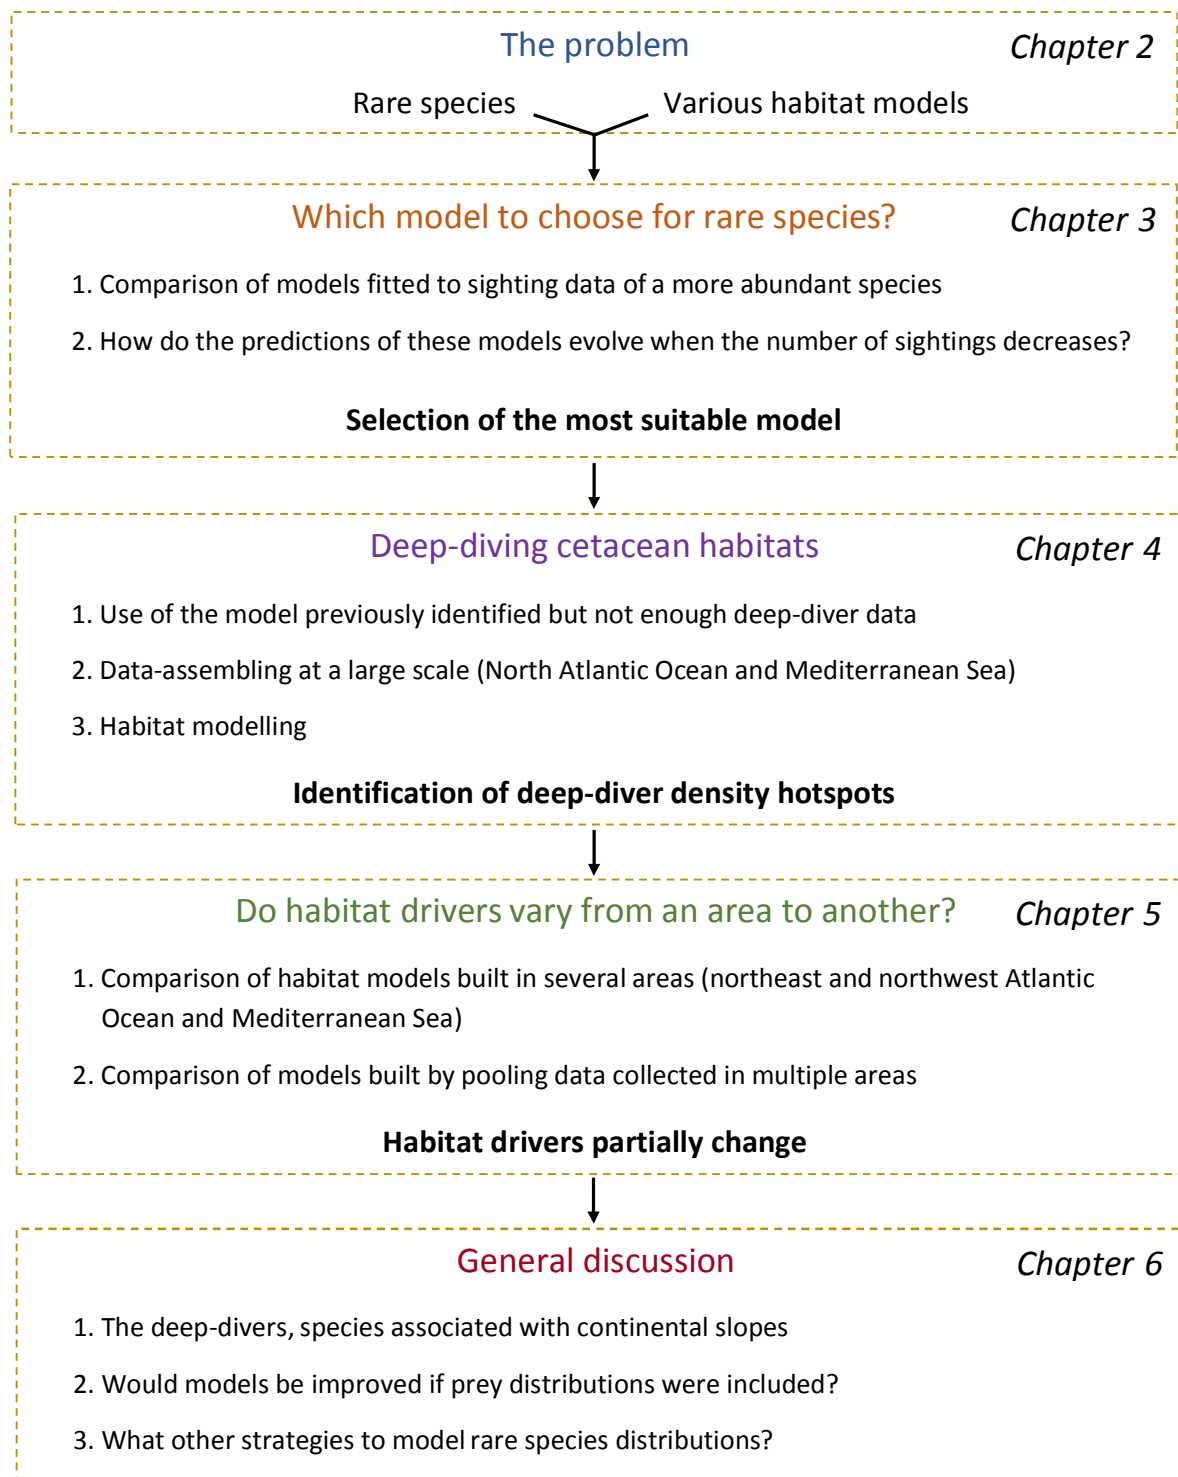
The problem

Chapter 2

Rare species

Various habitat models

Which model to choose for rare species?

Chapter 3

1. Comparison of models fitted to sighting data of a more abundant species

2. How do the predictions of these models evolve when the number of sightings decreases?

Selection of the most suitable model

Deep-diving cetacean habitats

Chapter 4

1. Use of the model previously identified but not enough deep-diver data

2. Data-assembling at a large scale (North Atlantic Ocean and Mediterranean Sea)

3. Habitat modelling

Identification of deep-diver density hotspots

Do habitat drivers vary from an area to another?

Chapter 5

1. Comparison of habitat models built in several areas (northeast and northwest Atlantic Ocean and Mediterranean Sea)

2. Comparison of models built by pooling data collected in multiple areas

Habitat drivers partially change

General discussion

Chapter 6

1. The deep-divers, species associated with continental slopes

2. Would models be improved if prey distributions were included?

3. What other strategies to model rare species distributions?